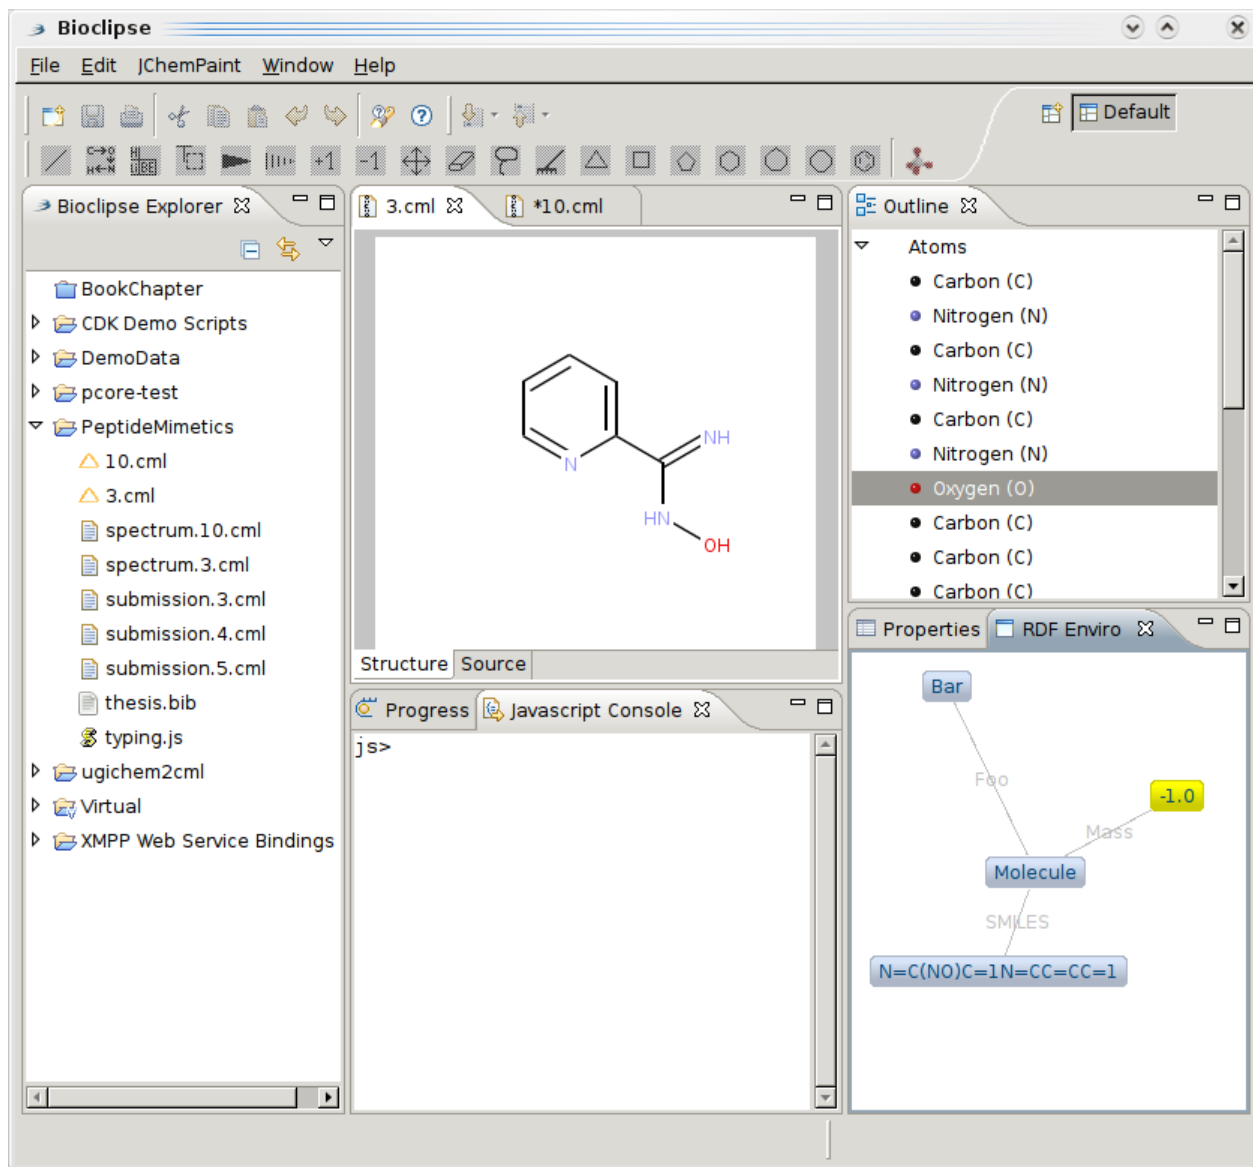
Bioclipse

File Edit JChemPaint Window Help

Default

+1 -1

Bioclipse Explorer

BookChapter
CDK Demo Scripts
DemoData
pcore-test
PeptideMimetics
10.cml
3.cml
spectrum.10.cml
spectrum.3.cml
submission.3.cml
submission.4.cml
submission.5.cml
thesis.bib
typing.js
ugichem2cml
Virtual
XMPP Web Service Bindings

3.cml *10.cml

N
NH
HN
OH

Structure Source

Progress Javascript Console

js>

Outline

Atoms
Carbon (C)
Nitrogen (N)
Carbon (C)
Nitrogen (N)
Carbon (C)
Nitrogen (N)
Oxygen (O)
Carbon (C)
Carbon (C)
Carbon (C)

Properties RDF Enviro

Bar
Foo
-1.0
Mass
Molecule
SMILES
N=C(NO)C=1N=CC=CC=1